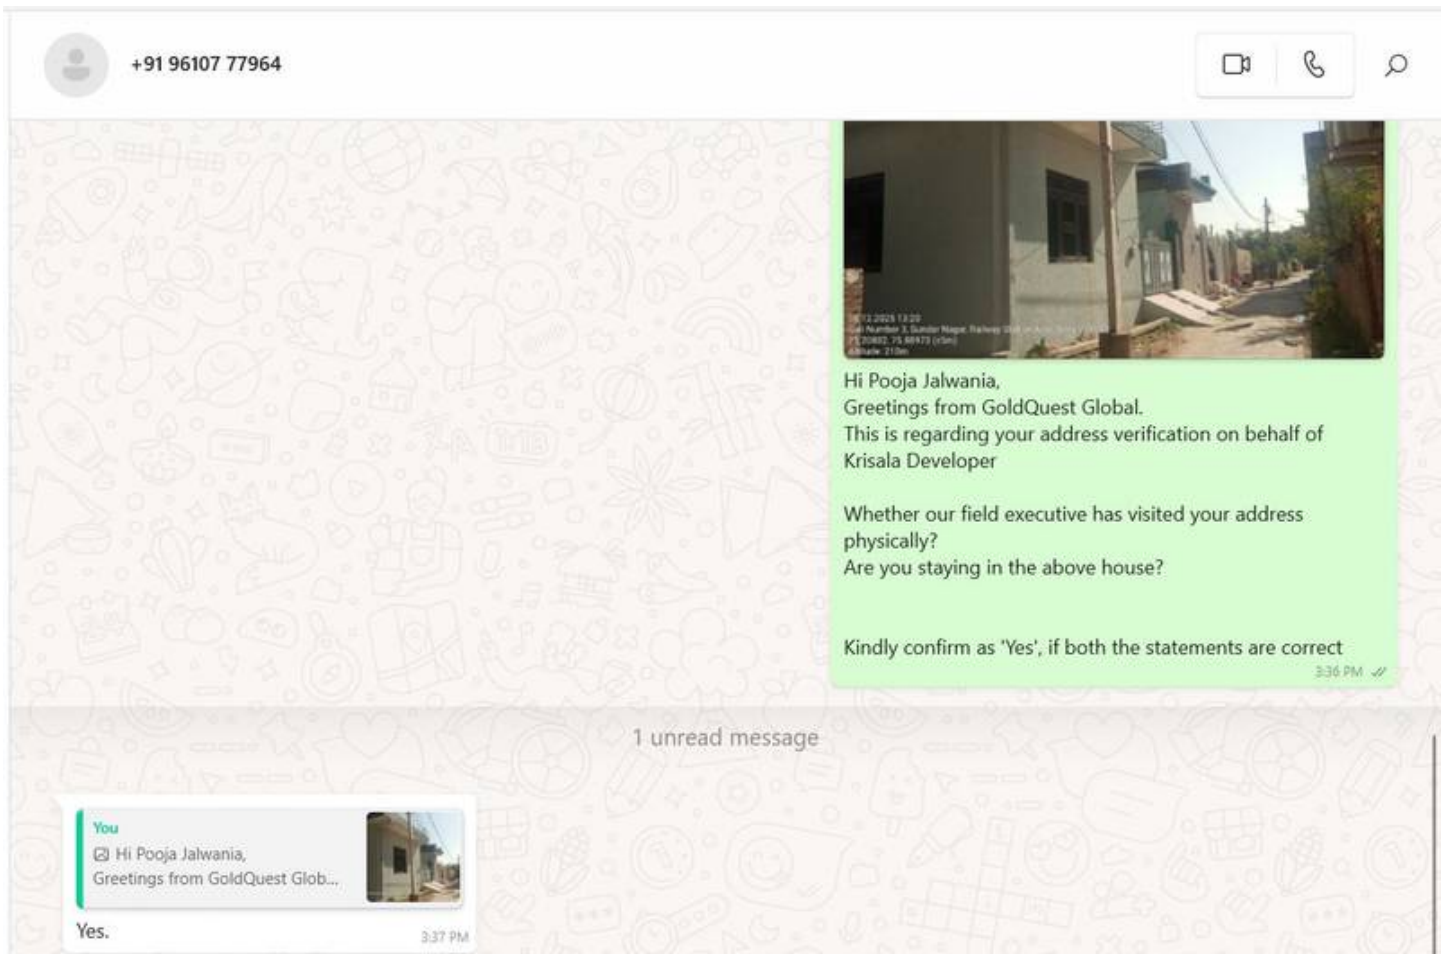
+91 96107 77964

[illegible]

Hi Pooja Jalwania,
Greetings from GoldQuest Global.
This is regarding your address verification on behalf of Krisala Developer

Whether our field executive has visited your address physically?
Are you staying in the above house?

Kindly confirm as 'Yes', if both the statements are correct

3:36 PM

1 unread message

You
Hi Pooja Jalwania,
Greetings from GoldQuest Glob...

Yes.

3:37 PM